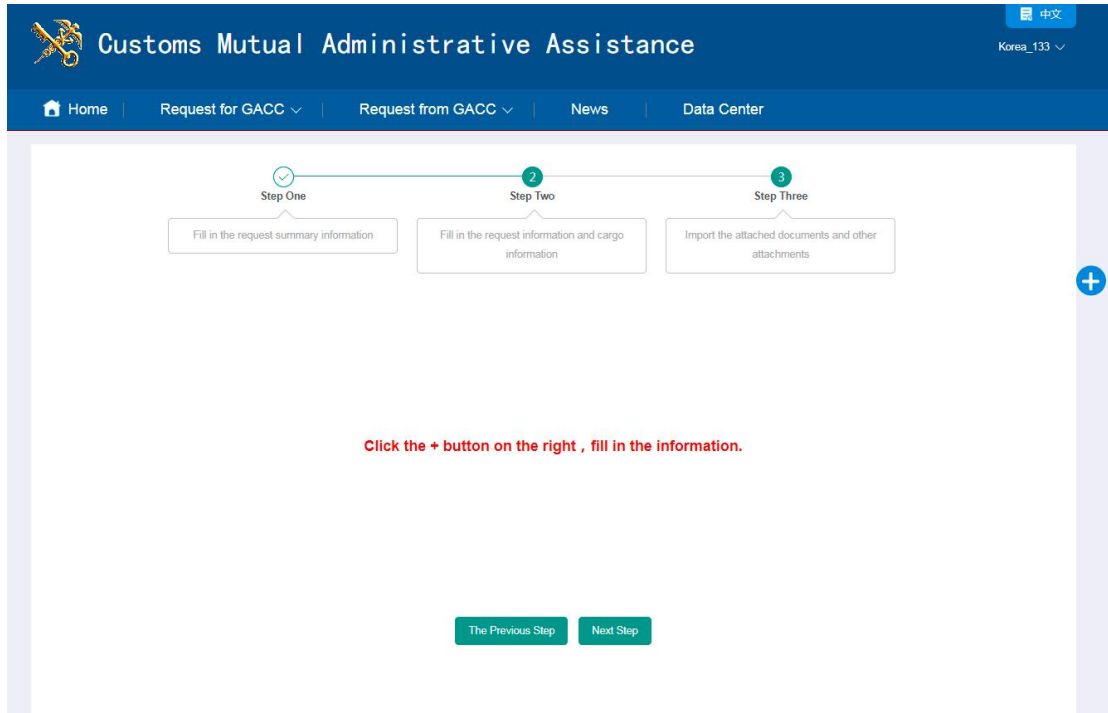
Customs Mutual Administrative Assistance

中文

Korea_133

Home | Request for GACC | Request from GACC | News | Data Center

Step One
Fill in the request summary information

2
Step Two
Fill in the request information and cargo information

3
Step Three
Import the attached documents and other attachments

Click the + button on the right , fill in the information.

The Previous Step
Next Step